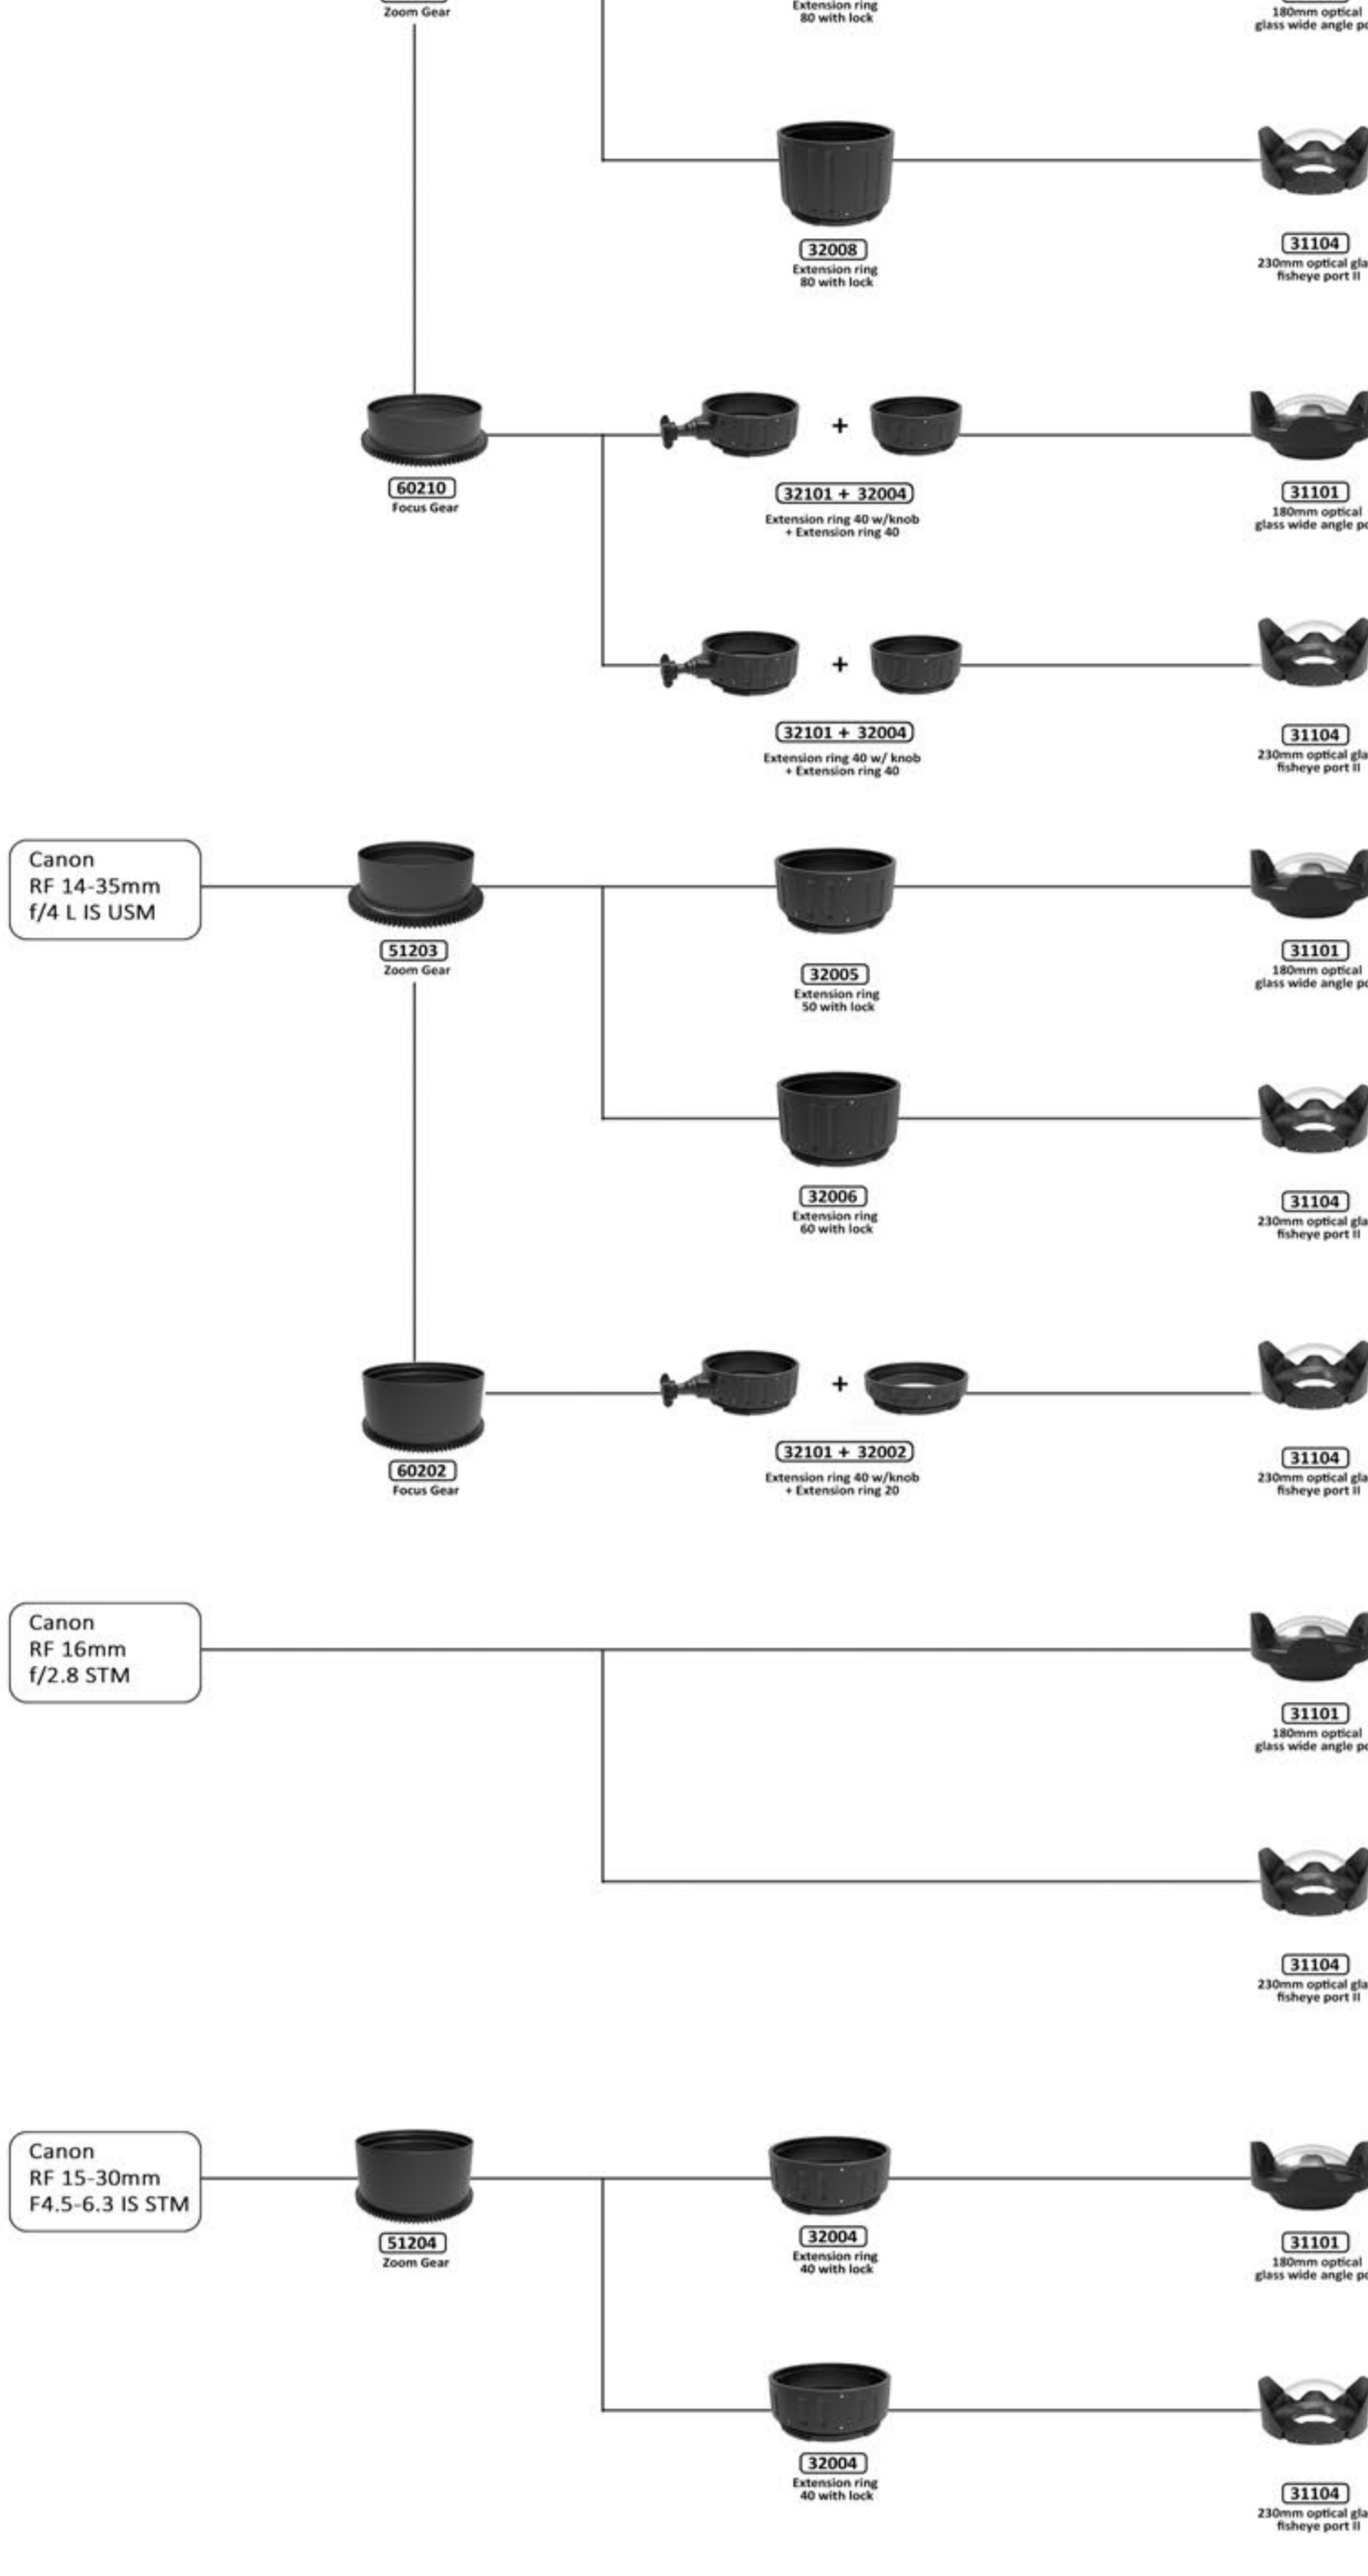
Zoom Gear

Extension ring 80 with lock

180mm optical glass wide angle po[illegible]

32008
Extension ring 80 with lock

31104
230mm optical gla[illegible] fisheye port II

60210
Focus Gear

32101 + 32004
Extension ring 40 w/knob + Extension ring 40

31101
180mm optical glass wide angle po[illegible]

32101 + 32004
Extension ring 40 w/ knob + Extension ring 40

31104
230mm optical gla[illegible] fisheye port II

Canon RF 14-35mm f/4 L IS USM

51203
Zoom Gear

32005
Extension ring 50 with lock

31101
180mm optical glass wide angle po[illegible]

32006
Extension ring 60 with lock

31104
230mm optical gla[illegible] fisheye port II

60202
Focus Gear

32101 + 32002
Extension ring 40 w/knob + Extension ring 20

31104
230mm optical gla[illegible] fisheye port II

Canon RF 16mm f/2.8 STM

31101
180mm optical glass wide angle po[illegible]

31104
230mm optical gla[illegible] fisheye port II

Canon RF 15-30mm F4.5-6.3 IS STM

51204
Zoom Gear

32004
Extension ring 40 with lock

31101
180mm optical glass wide angle po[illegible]

32004
Extension ring 40 with lock

31104
230mm optical gla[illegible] fisheye port II